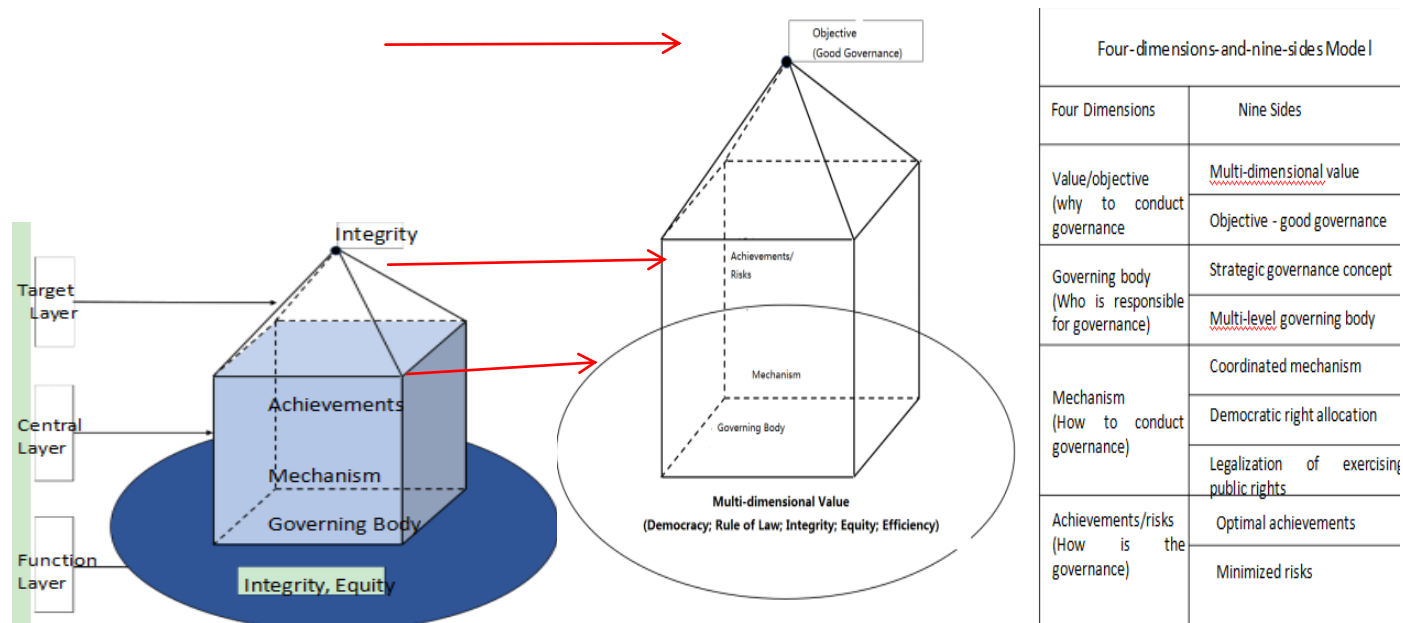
Target Layer

Central Layer

Function Layer

Integrity

Achievements

Mechanism

Governing Body

Integrity, Equity

Objective
(Good Governance)

Achievements/
Risks

Mechanism

Governing Body

Multi-dimensional Value
(Democracy; Rule of Law; Integrity; Equity; Efficiency)

| Four-dimensions-and-nine-sides Model | |
|---|---|
| Four Dimensions | Nine Sides |
| Value/objective (why to conduct governance | Multi-dimensional value |
| | Objective - good governance |
| Governing body (Who is responsible for governance) | Strategic governance concept |
| | Multi-level governing body |
| Mechanism (How to conduct governance) | Coordinated mechanism |
| | Democratic right allocation |
| | Legalization of exercising public rights |
| Achievements/risks (How is the governance) | Optimal achievements |
| | Minimized risks |